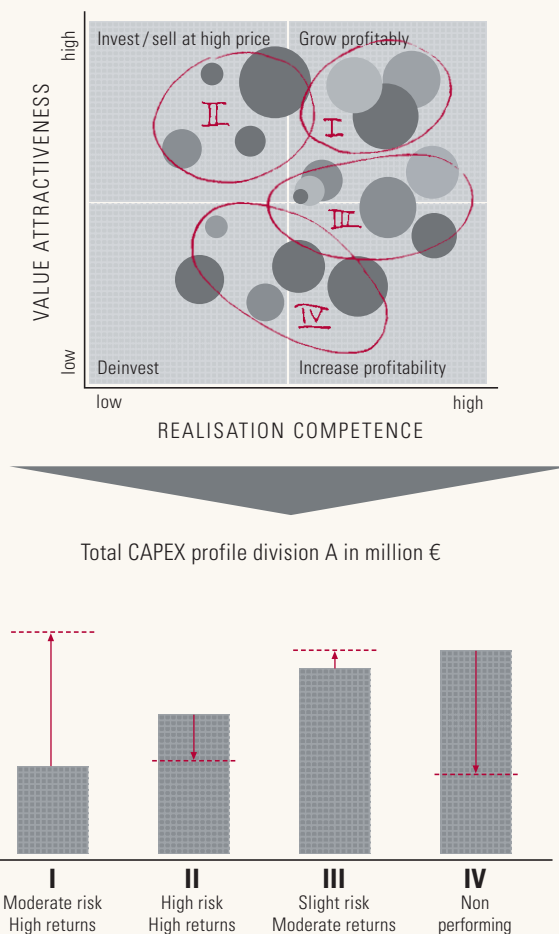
high

VALUE ATTRACTIVENESS

low

Invest / sell at high price

Grow profitably

Deinvest

Increase profitability

II

I

III

IV

low

high

REALISATION COMPETENCE

Total CAPEX profile division A in million €

I
Moderate risk
High returns

II
High risk
High returns

III
Slight risk
Moderate returns

IV
Non
performing